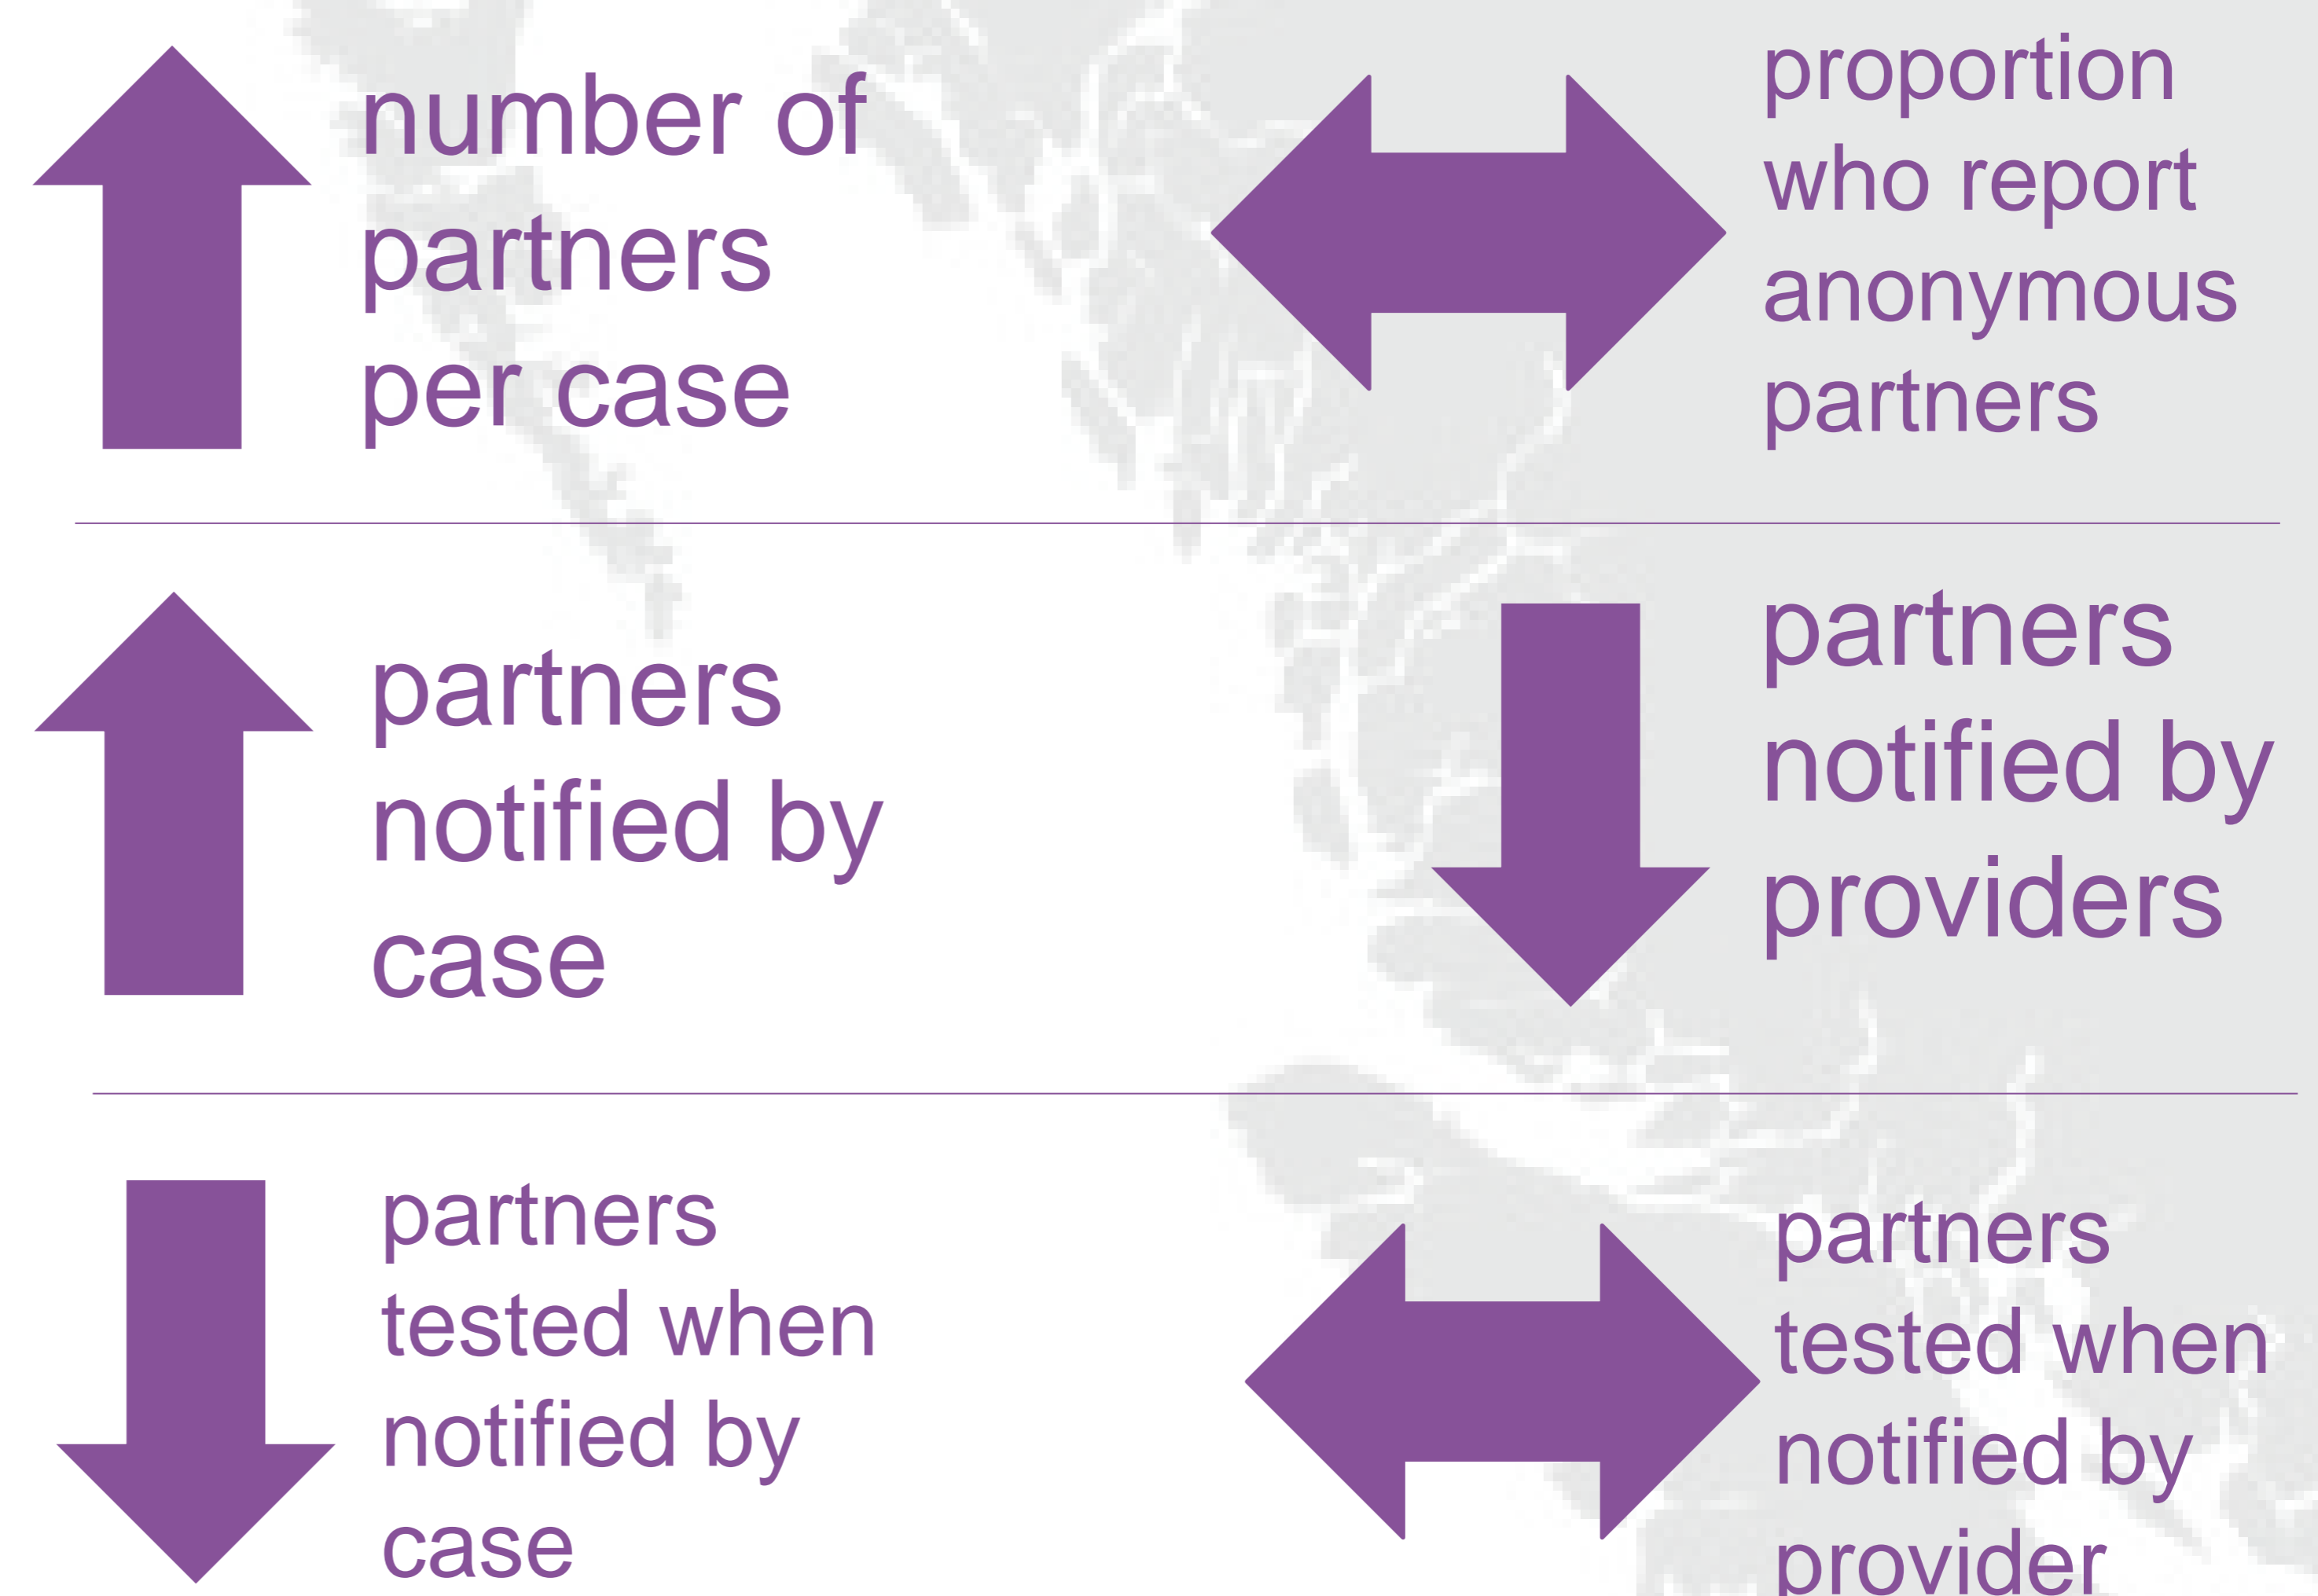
number of partners per case

proportion who report anonymous partners

partners notified by case

partners notified by providers

partners tested when notified by case

partners tested when notified by provider